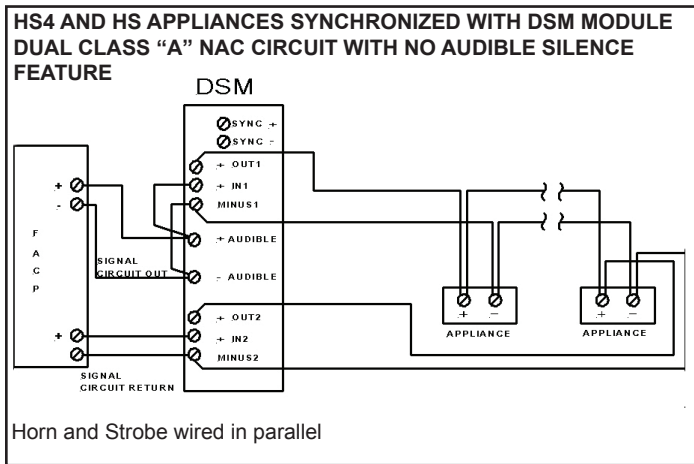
HS4 AND HS APPLIANCES SYNCHRONIZED WITH DSM MODULE DUAL CLASS "A" NAC CIRCUIT WITH NO AUDIBLE SILENCE FEATURE

DSM

SYNC +
SYNC -
+ OUT1
+ IN1
MINUS1
+ AUDIBLE
- AUDIBLE
+ OUT2
+ IN2
MINUS2

F
A
C
P

+
-

SIGNAL CIRCUIT OUT

+

SIGNAL CIRCUIT RETURN

+ -
APPLIANCE

+ -
APPLIANCE

Horn and Strobe wired in parallel